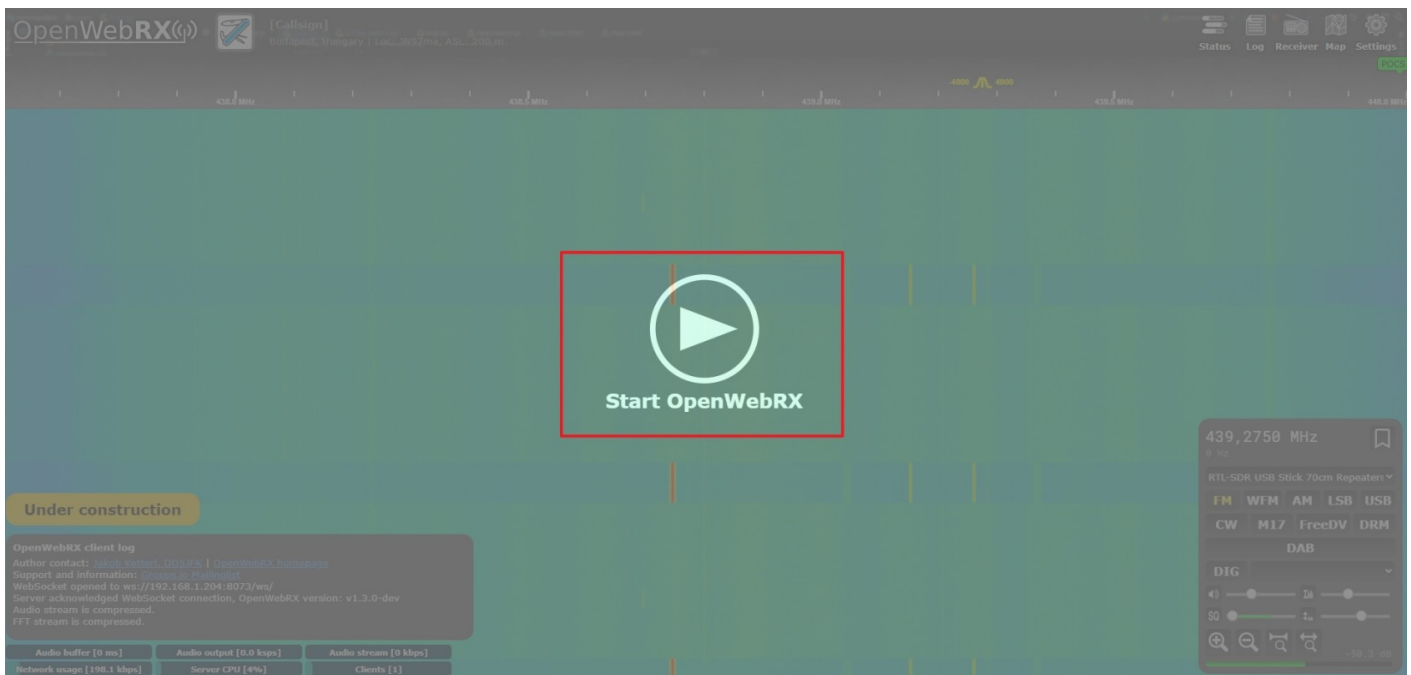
OpenWebRX

[Callsign]
Budapest, Hungary | Loc: JN97ma, ASL: 200 m

Status Log Receiver Map Settings

438.0 MHz 438.5 MHz 439.0 MHz 439.5 MHz 440.0 MHz

-4000 4000

Start OpenWebRX

Under construction

OpenWebRX client log
Author contact: Jakob Ketterl, DD5JFK | OpenWebRX homepage
Support and information: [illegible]
WebSocket opened to ws://192.168.1.204:8073/ws/
Server acknowledged WebSocket connection, OpenWebRX version: v1.3.0-dev
Audio stream is compressed.
FFT stream is compressed.

Audio buffer [0 ms] | Audio output [0.0 ksps] | Audio stream [0 kbps]
Network usage [198.1 kbps] | Server CPU [4%] | Clients [1]

439,2750 MHz
0 Hz
RTL-SDR USB Stick 70cm Repeaters
FM WFM AM LSB USB
CW M17 FreeDV DRM
DAB
DIG
SQ
-50.3 dB